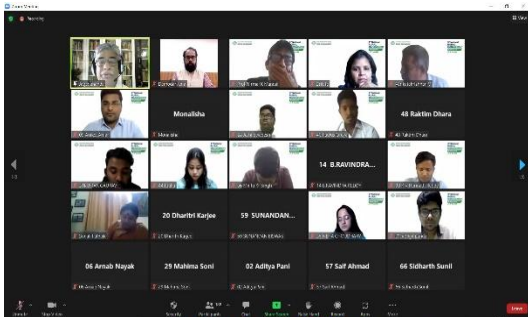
Zoom Meeting

Recording

Monalisha

48 Raktim Dhara

14 B.RAVINDRA...

20 Dharitri Karjee

59 SUNANDAN...

06 Arnab Nayak

29 Mahima Soni

02 Aditya Pani

57 Saif Ahmad

66 Sidharth Sunil

Monalisha

48 Raktim Dhara

20 Dharitri Karjee

06 Arnab Nayak

29 Mahima Soni

02 Aditya Pani

57 Saif Ahmad

66 Sidharth Sunil

1/2

1/2

Unmute

Start Video

Security

Participants

Chat

Share Screen

Record

Reactions

More

End